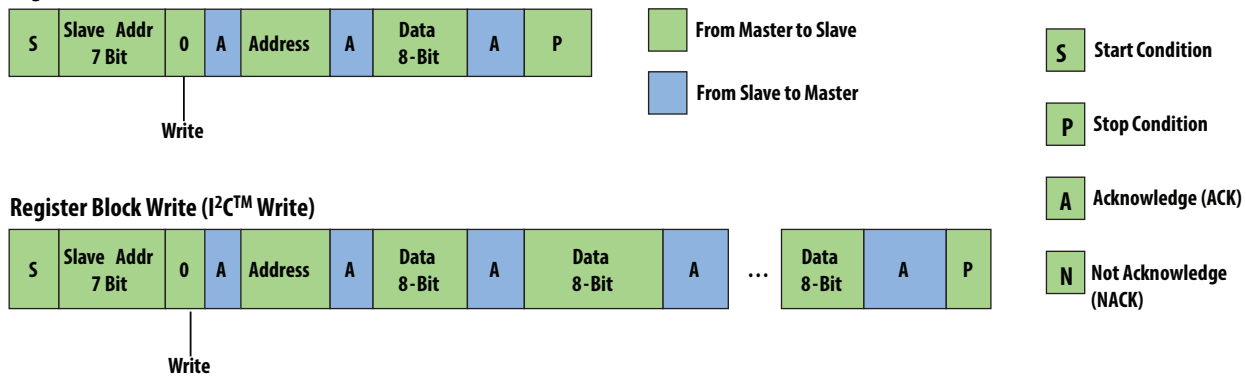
| S | Slave Addr 7 Bit | 0 | A | Address | A | Data 8-Bit | A | P |
|---|---|---|---|---|---|---|---|---|

Write

From Master to Slave

From Slave to Master

S Start Condition

P Stop Condition

A Acknowledge (ACK)

N Not Acknowledge (NACK)

Register Block Write (I$^2$C$^{TM}$ Write)

| S | Slave Addr 7 Bit | 0 | A | Address | A | Data 8-Bit | A | Data 8-Bit | A | … | Data 8-Bit | A | P |
|---|---|---|---|---|---|---|---|---|---|---|---|---|---|

Write